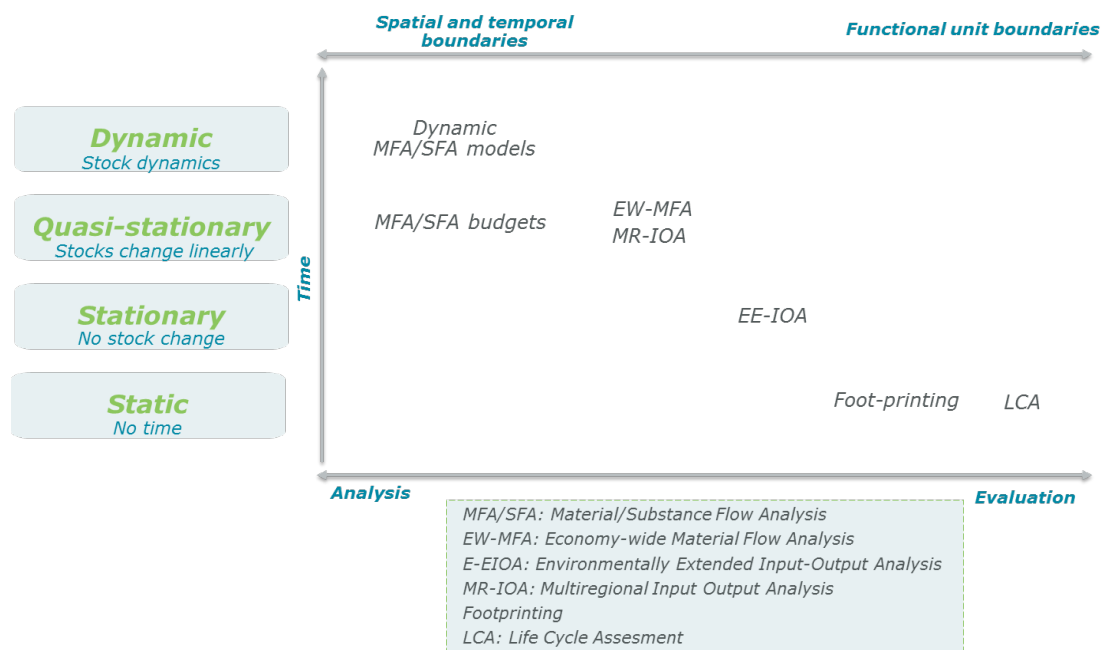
Spatial and temporal boundaries

Functional unit boundaries

Dynamic
Stock dynamics

Quasi-stationary
Stocks change linearly

Stationary
No stock change

Static
No time

Time

Dynamic MFA/SFA models

MFA/SFA budgets

EW-MFA
MR-IOA

EE-IOA

Foot-printing

LCA

Analysis

Evaluation

MFA/SFA: Material/Substance Flow Analysis
EW-MFA: Economy-wide Material Flow Analysis
E-EIOA: Environmentally Extended Input-Output Analysis
MR-IOA: Multiregional Input Output Analysis
Footprinting
LCA: Life Cycle Assesment